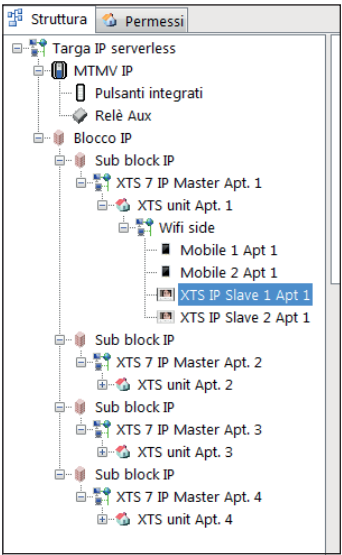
Struttura
Permessi

Targa IP serverless
MTMV IP
Pulsanti integrati
Relè Aux
Blocco IP
Sub block IP
XTS 7 IP Master Apt. 1
XTS unit Apt. 1
Wifi side
Mobile 1 Apt 1
Mobile 2 Apt 1
XTS IP Slave 1 Apt 1
XTS IP Slave 2 Apt 1
Sub block IP
XTS 7 IP Master Apt. 2
XTS unit Apt. 2
Sub block IP
XTS 7 IP Master Apt. 3
XTS unit Apt. 3
Sub block IP
XTS 7 IP Master Apt. 4
XTS unit Apt. 4